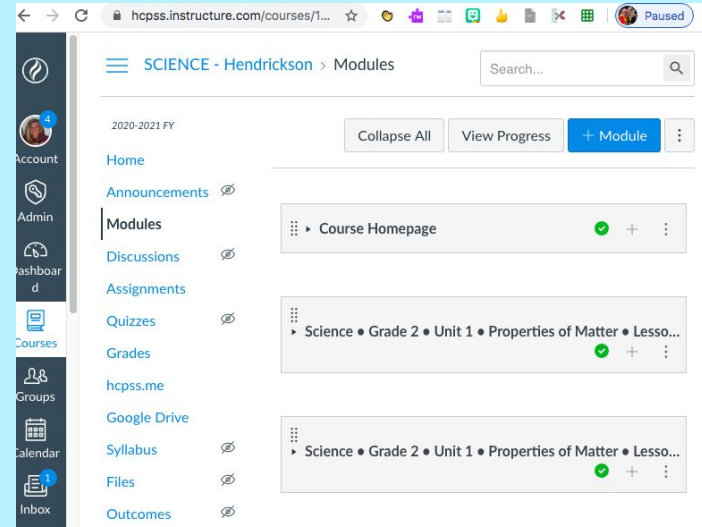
hcpss.instructure.com/courses/1...

Paused

4
Account

Admin

Dashboard

Courses

Groups

Calendar

1
Inbox

SCIENCE - Hendrickson > Modules

Search...

2020-2021 FY

Home

Announcements

Modules

Discussions

Assignments

Quizzes

Grades

hcpss.me

Google Drive

Syllabus

Files

Outcomes

Collapse All

View Progress

+ Module

Course Homepage

Science • Grade 2 • Unit 1 • Properties of Matter • Lesso...

Science • Grade 2 • Unit 1 • Properties of Matter • Lesso...